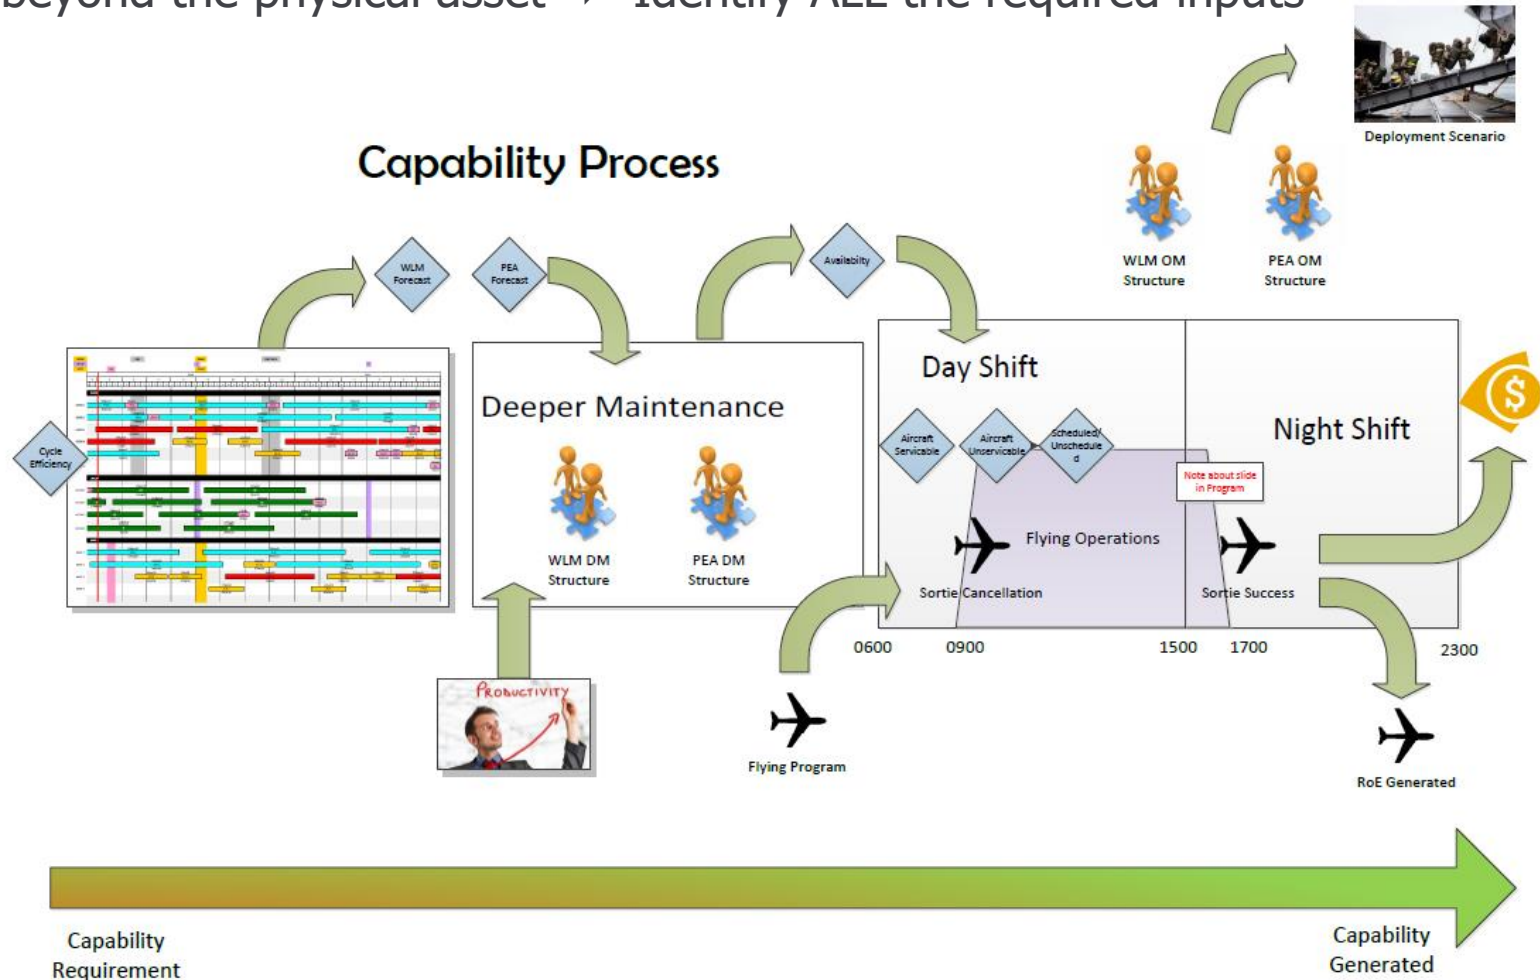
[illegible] → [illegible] ALL the required inputs

Deployment Scenario

Capability Process

WLM OM Structure

PEA OM Structure

WLM Forecast

PEA Forecast

Availability

Cycle Efficiency

Deeper Maintenance

WLM DM Structure

PEA DM Structure

Day Shift

Aircraft Servicable

Aircraft Unservicable

Scheduled/ Unscheduled

Note about slide in Program

Night Shift

Flying Operations

Sortie Cancellation

Sortie Success

0600 0900 1500 1700 2300

Productivity

Flying Program

RoE Generated

Capability Requirement

Capability Generated